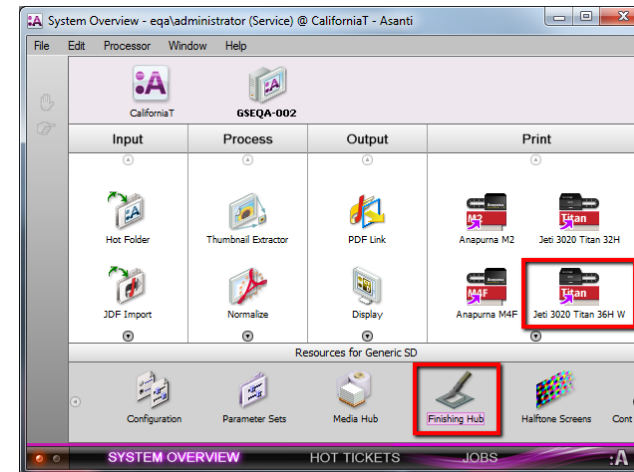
System Overview - eqa\administrator (Service) @ CaliforniaT - Asanti

File Edit Processor Window Help

CaliforniaT
GSEQA-002

| Input | Process | Output | Print |
|---|---|---|---|
| Hot Folder | Thumbnail Extractor | PDF Link | Anapurna M2 |
| | | | Jeti 3020 Titan 32H |
| JDF Import | Normalize | Display | Anapurna M4F |
| | | | Jeti 3020 Titan 36H W |

M2
Titan
M4F
Titan

Resources for Generic SD

Configuration
Parameter Sets
Media Hub
Finishing Hub
Halftone Screens
Cont

SYSTEM OVERVIEW HOT TICKETS JOBS